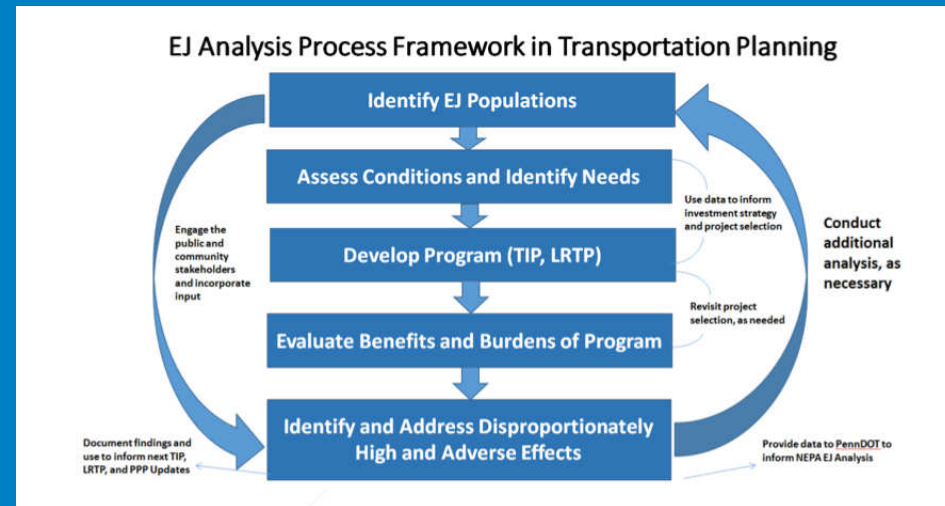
EJ Analysis Process Framework in Transportation Planning

Identify EJ Populations

Assess Conditions and Identify Needs

Use data to inform investment strategy and project selection

Engage the public and community stakeholders and incorporate input

Develop Program (TIP, LRTP)

Conduct additional analysis, as necessary

Revisit project selection, as needed

Evaluate Benefits and Burdens of Program

Identify and Address Disproportionately High and Adverse Effects

Document findings and use to inform next TIP, LRTP, and PPP Updates

Provide data to PennDOT to inform NEPA EJ Analysis